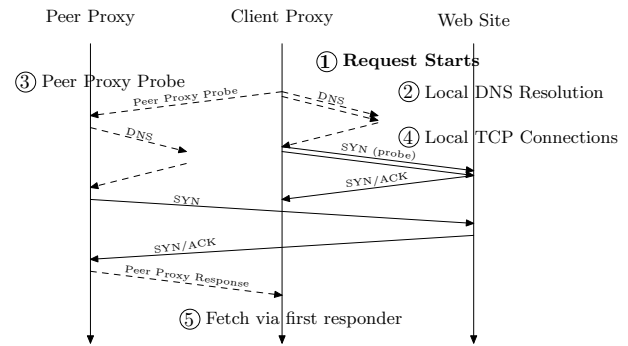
Peer Proxy

Client Proxy

Web Site

① Request Starts

③ Peer Proxy Probe

Peer Proxy Probe

DNS

② Local DNS Resolution

DNS

④ Local TCP Connections

SYN (probe)

SYN/ACK

SYN

SYN/ACK

Peer Proxy Response

⑤ Fetch via first responder